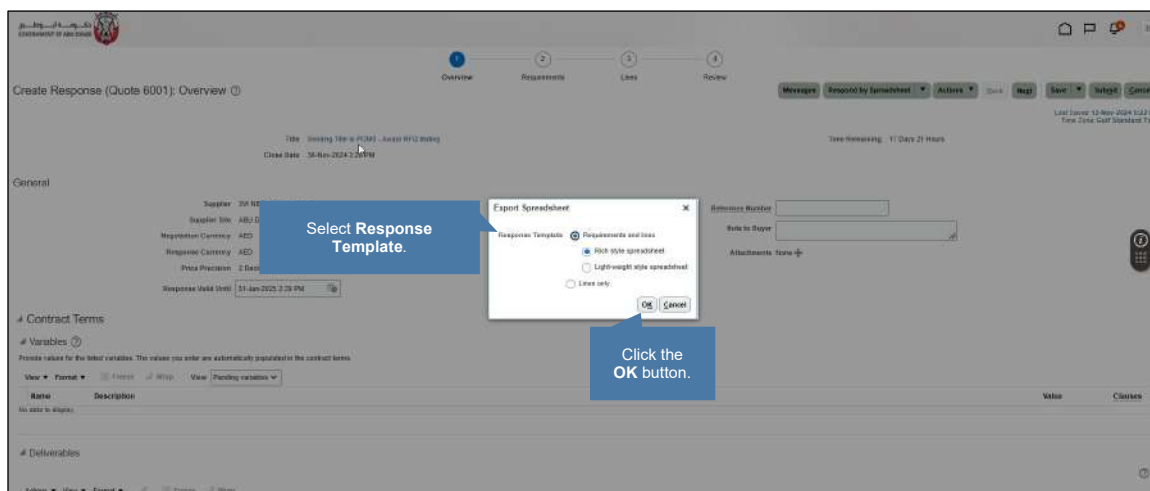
GOVERNMENT OF ABU DHABI

Overview
Requirements
Lines
Review

Create Response (Quote 6001): Overview ⓘ

Messages
Respond by Spreadsheet ▼
Actions ▼
Back
Next
Save ▼
Submit
Cancel

Last Saved 13-Nov-2024 3:22
Time Zone Gulf Standard Ti

Title Sending Title to PCMS - Award RFQ testing
Close Date 30-Nov-2024 3:26 PM

Time Remaining 17 Days 21 Hours

General

Supplier
Supplier Site
Negotiation Currency AED
Response Currency AED
Price Precision 2 Deci
Response Valid Until 31-Jan-2025 3:28 PM

Reference Number
Note to Buyer
Attachments None

Select **Response Template**.

Export Spreadsheet
Response Template
Requirements and lines
Rich style spreadsheet
Light-weight style spreadsheet
Lines only
OK
Cancel

Click the **OK** button.

Contract Terms
Variables ⓘ
Provide values for the listed variables. The values you enter are automatically populated in the contract terms.
View ▼ Format ▼ Freeze Wrap View Pending variables
Name
Description
Value
Clauses
No data to display.

Deliverables